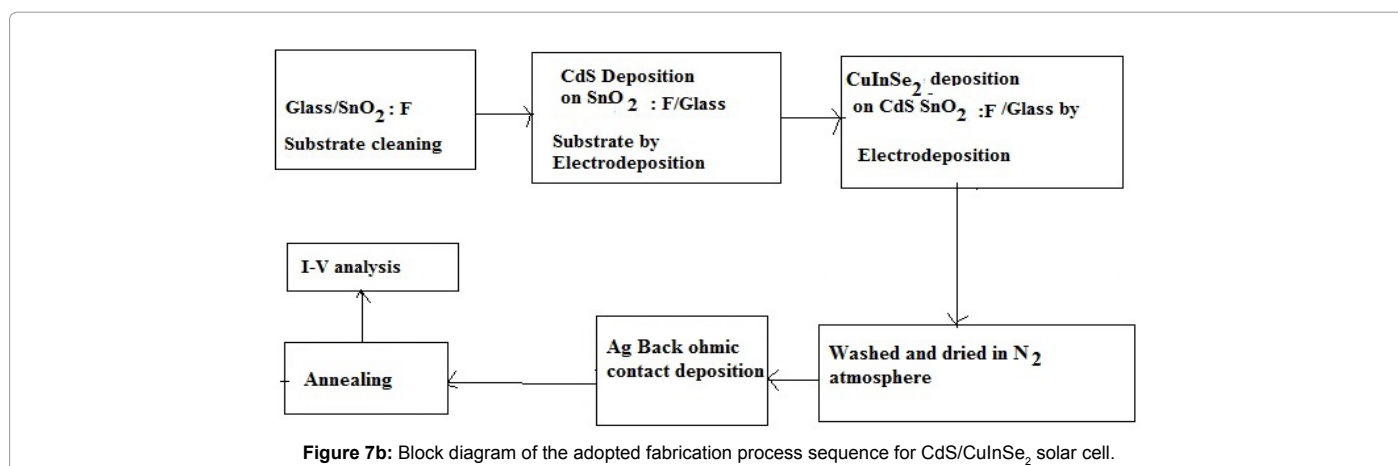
Glass/$SnO_2$ : F
Substrate cleaning

CdS Deposition on $SnO_2$ : F/Glass
Substrate by Electrodeposition

$CuInSe_2$ deposition on CdS $SnO_2$ :F /Glass by
Electrodeposition

I-V analysis

Annealing

Ag Back ohmic contact deposition

Washed and dried in $N_2$ atmosphere

**Figure 7b:** Block diagram of the adopted fabrication process sequence for CdS/$CuInSe_2$ solar cell.